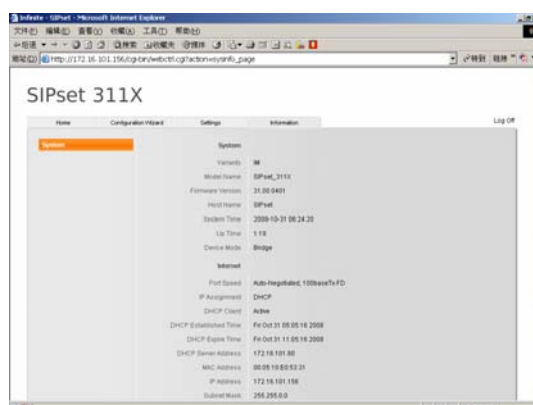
Infinite - SIPset - Microsoft Internet Explorer

文件(F) 編輯(E) 查看(V) 收藏(A) 工具(T) 幫助(H)

http://172.16.101.156/cgi-bin/webctrl.cgi?action=sysinfo_page

SIPset 311X

Home | Configuration Wizard | Settings | Information

Log Off

System

System

| | |
|---|---|
| Variants | IM |
| Model Name | SIPset_311X |
| Firmware Version | 31.00.0401 |
| Host Name | SIPset |
| System Time | 2008-10-31 06:24:20 |
| Up Time | 1:19 |
| Device Mode | Bridge |

Internet

| | |
|---|---|
| Port Speed | Auto-Negotiated, 100baseTx-FD |
| IP Assignment | DHCP |
| DHCP Client | Active |
| DHCP Established Time | Fri Oct 31 05:05:16 2008 |
| DHCP Expire Time | Fri Oct 31 11:05:16 2008 |
| DHCP Server Address | 172.16.101.80 |
| MAC Address | 00:05:10:E0:53:31 |
| IP Address | 172.16.101.156 |
| Subnet Mask | 255.255.0.0 |